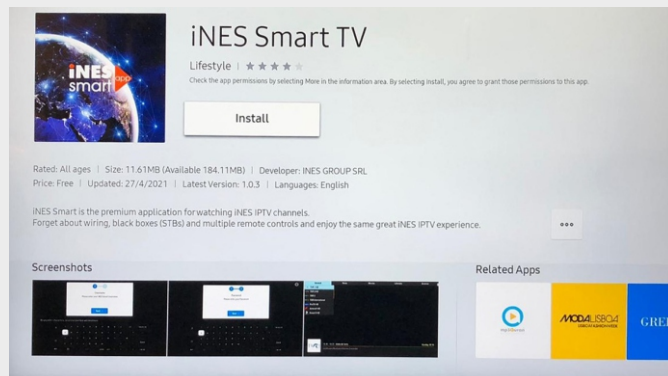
iNES app smart

iNES Smart TV

Lifestyle | ★★★★★

Check the app permissions by selecting More in the information area. By selecting Install, you agree to grant those permissions to this app.

Install

Rated: All ages | Size: 11.61MB (Available 184.11MB) | Developer: INES GROUP SRL
Price: Free | Updated: 27/4/2021 | Latest Version: 1.0.3 | Languages: English

iNES Smart is the premium application for watching iNES IPTV channels.
Forget about wiring, black boxes (STBs) and multiple remote controls and enjoy the same great iNES IPTV experience.

•••

Screenshots

Related Apps

MODALISBOA

GRE